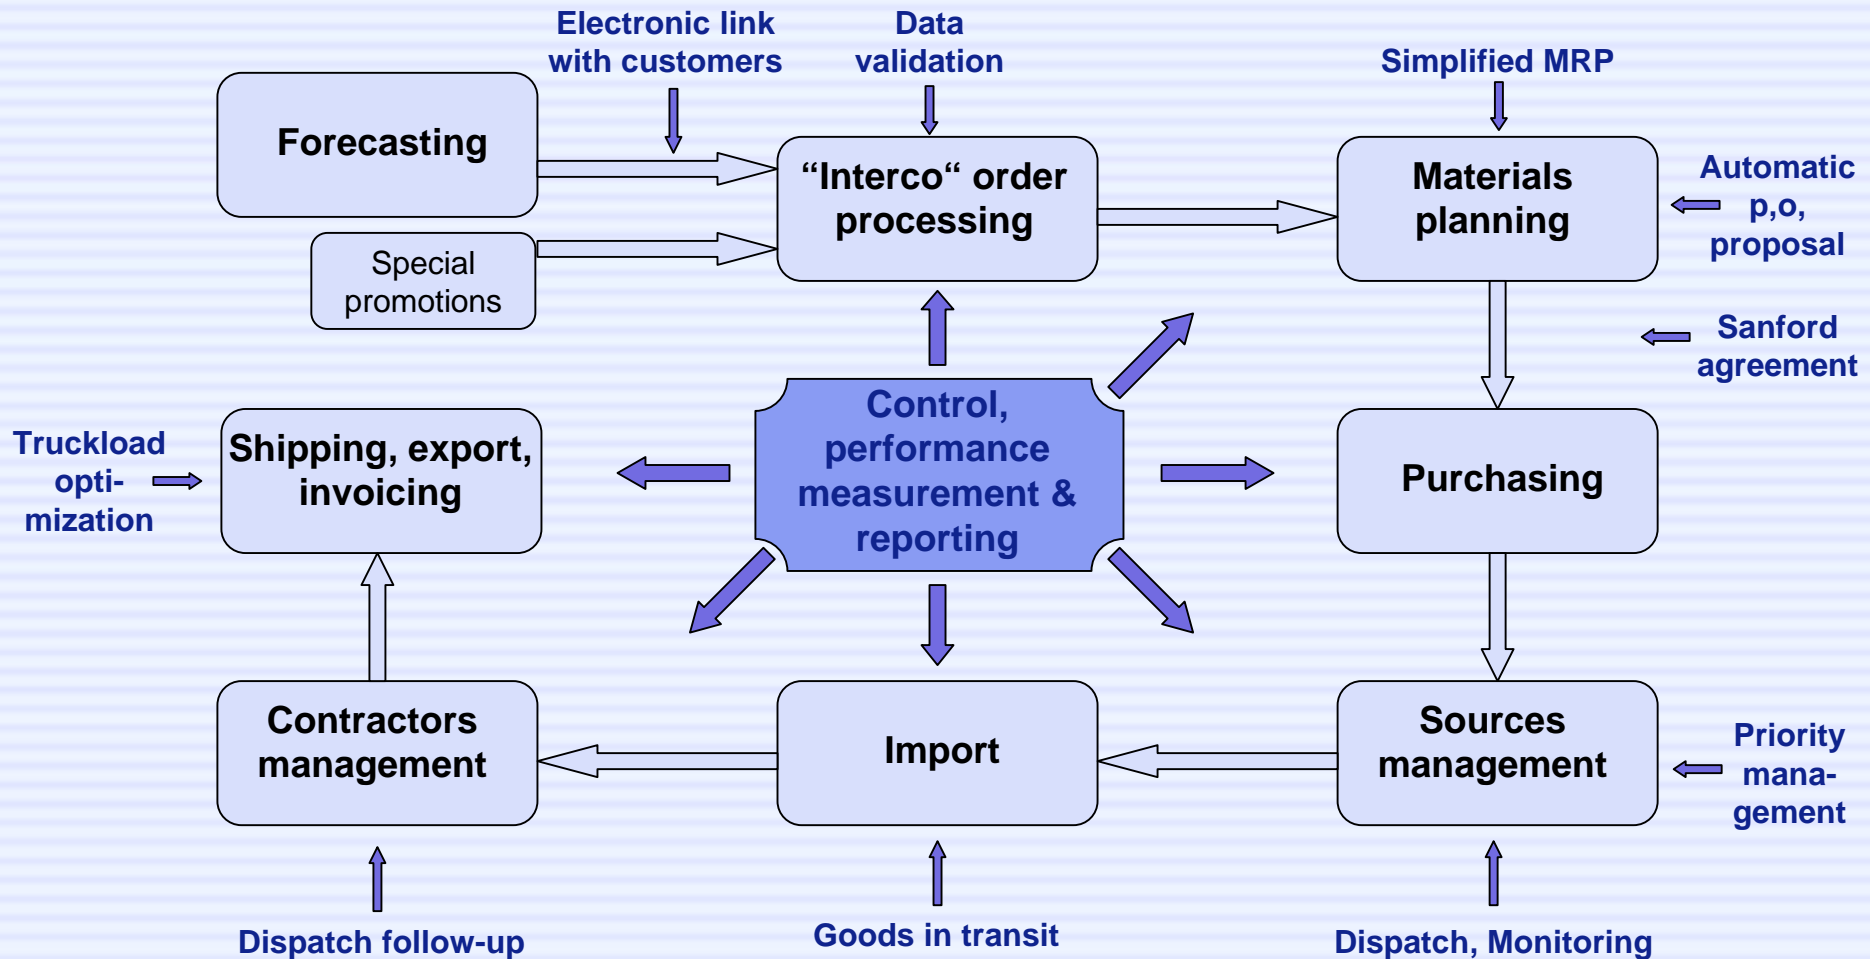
Electronic link with customers

Data validation

Simplified MRP

Forecasting

“Interco“ order processing

Materials planning

Automatic p,o, proposal

Special promotions

Sanford agreement

Truckload optimization

Shipping, export, invoicing

Control, performance measurement & reporting

Purchasing

Contractors management

Import

Sources management

Priority management

Dispatch follow-up

Goods in transit

Dispatch, Monitoring